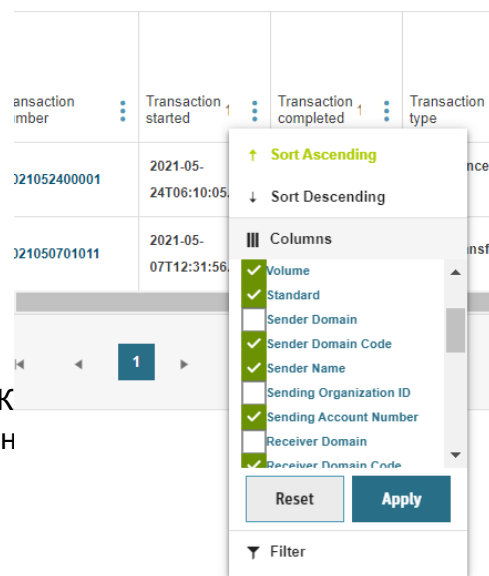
ansaction umber | Transaction started ↑ | Transaction completed ↑ | Transaction type

021052400001 | 2021-05-24T06:10:05. | | nce

021050701011 | 2021-05-07T12:31:56. | | nsf

↑ Sort Ascending
↓ Sort Descending
Columns
Volume
Standard
Sender Domain
Sender Domain Code
Sender Name
Sending Organization ID
Sending Account Number
Receiver Domain
Receiver Domain Code
Reset
Apply
Filter

1

K
н